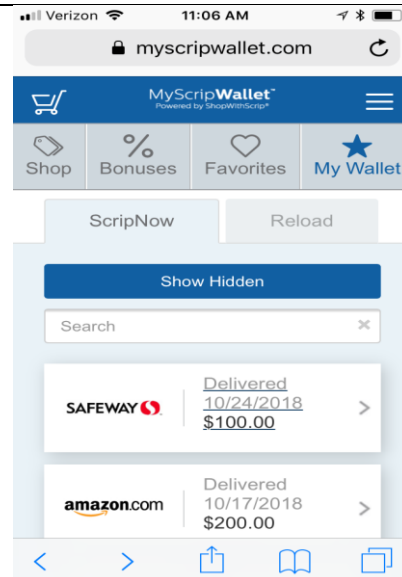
Verizon 11:06 AM

myscripwallet.com

MyScripWallet™
Powered by ShopWithScrip®

Shop
Bonuses
Favorites
My Wallet

ScripNow
Reload

Show Hidden

Search

SAFEWAY
Delivered
10/24/2018
$100.00

amazon.com
Delivered
10/17/2018
$200.00